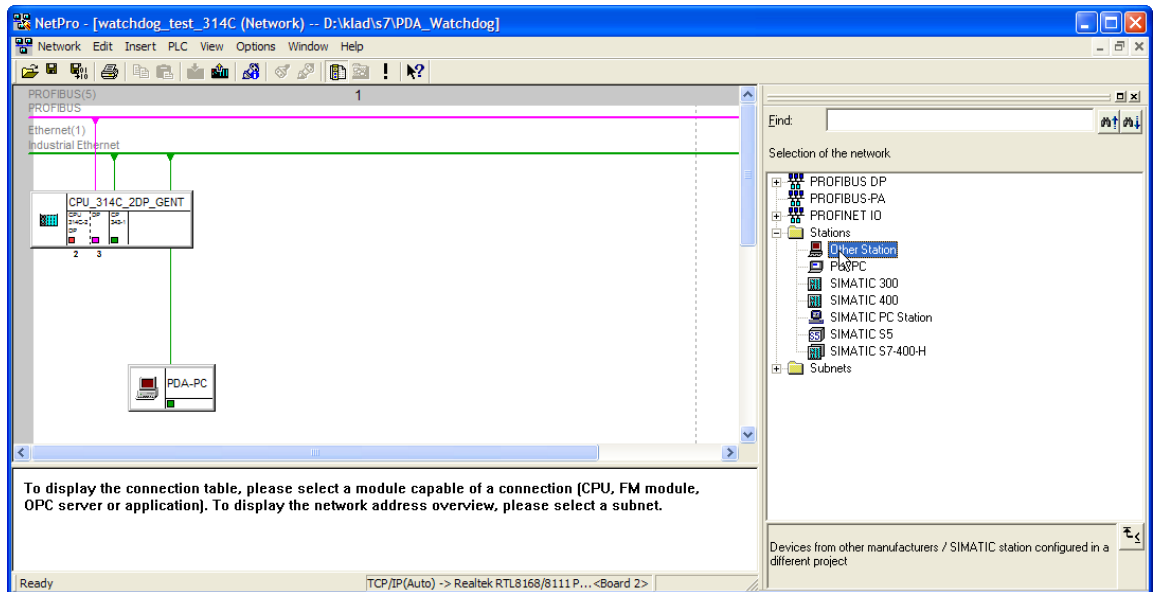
NetPro - [watchdog_test_314C (Network) -- D:\klad\s7\PDA_Watchdog]

Network Edit Insert PLC View Options Window Help

PROFIBUS(5)
PROFIBUS

1

Ethernet(1)
Industrial Ethernet

CPU_314C_2DP_GENT

CPU 314C-2 DP
DP
CP 343-1

2 3

PDA-PC

To display the connection table, please select a module capable of a connection (CPU, FM module, OPC server or application). To display the network address overview, please select a subnet.

Find:

Selection of the network

PROFIBUS DP
PROFIBUS-PA
PROFINET IO
Stations
Other Station
PG/PC
SIMATIC 300
SIMATIC 400
SIMATIC PC Station
SIMATIC S5
SIMATIC S7-400-H
Subnets

Devices from other manufacturers / SIMATIC station configured in a different project

Ready

TCP/IP(Auto) -> Realtek RTL8168/8111 P... <Board 2>